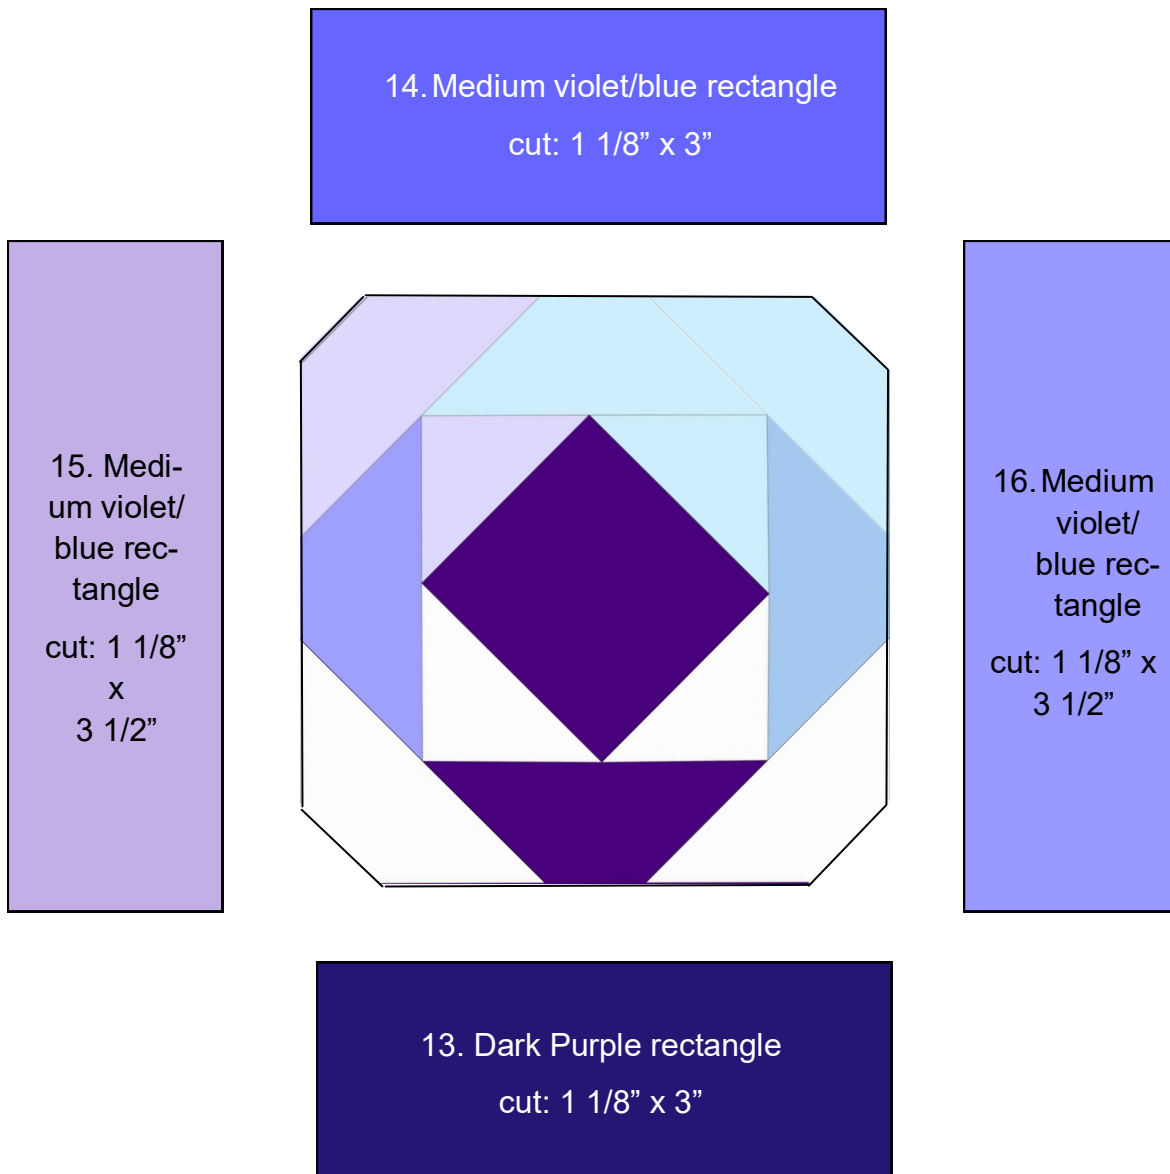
14. Medium violet/blue rectangle

cut: 1 1/8” x 3”

15. Medium violet/ blue rectangle

cut: 1 1/8” x 3 1/2”

16. Medium violet/ blue rectangle

cut: 1 1/8” x 3 1/2”

13. Dark Purple rectangle

cut: 1 1/8” x 3”